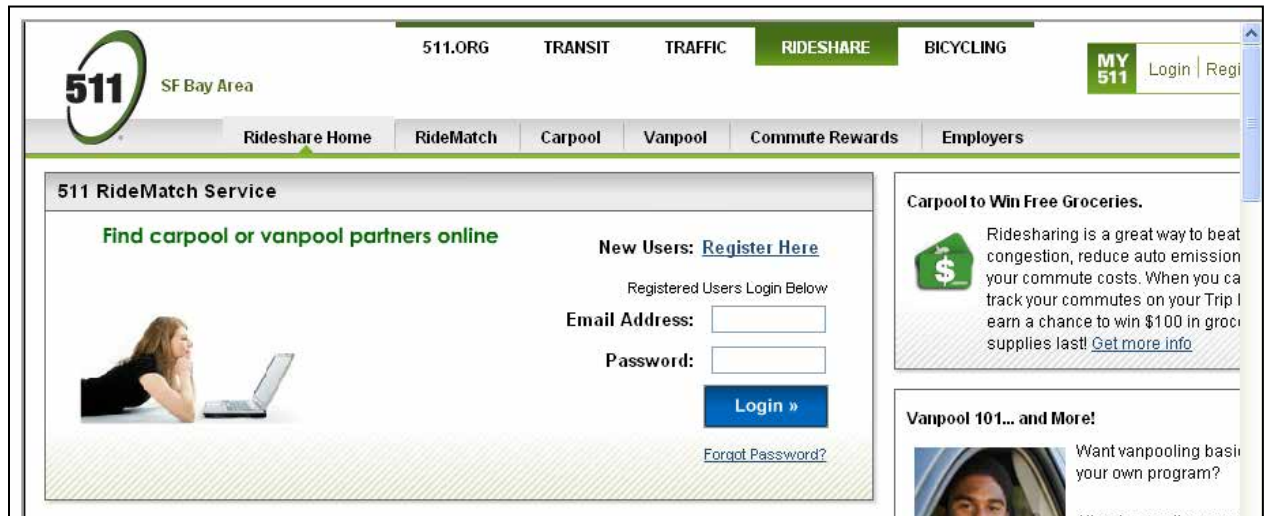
511 SF Bay Area

511.ORG TRANSIT TRAFFIC RIDESHARE BICYCLING

MY 511 Login | Regi

Rideshare Home RideMatch Carpool Vanpool Commute Rewards Employers

511 RideMatch Service

Find carpool or vanpool partners online

New Users: Register Here

Registered Users Login Below

Email Address:

Password:

Login »

Forgot Password?

Carpool to Win Free Groceries.

Ridesharing is a great way to beat congestion, reduce auto emission your commute costs. When you ca track your commutes on your Trip l earn a chance to win $100 in groc supplies last! Get more info

Vanpool 101... and More!

Want vanpooling basi your own program?